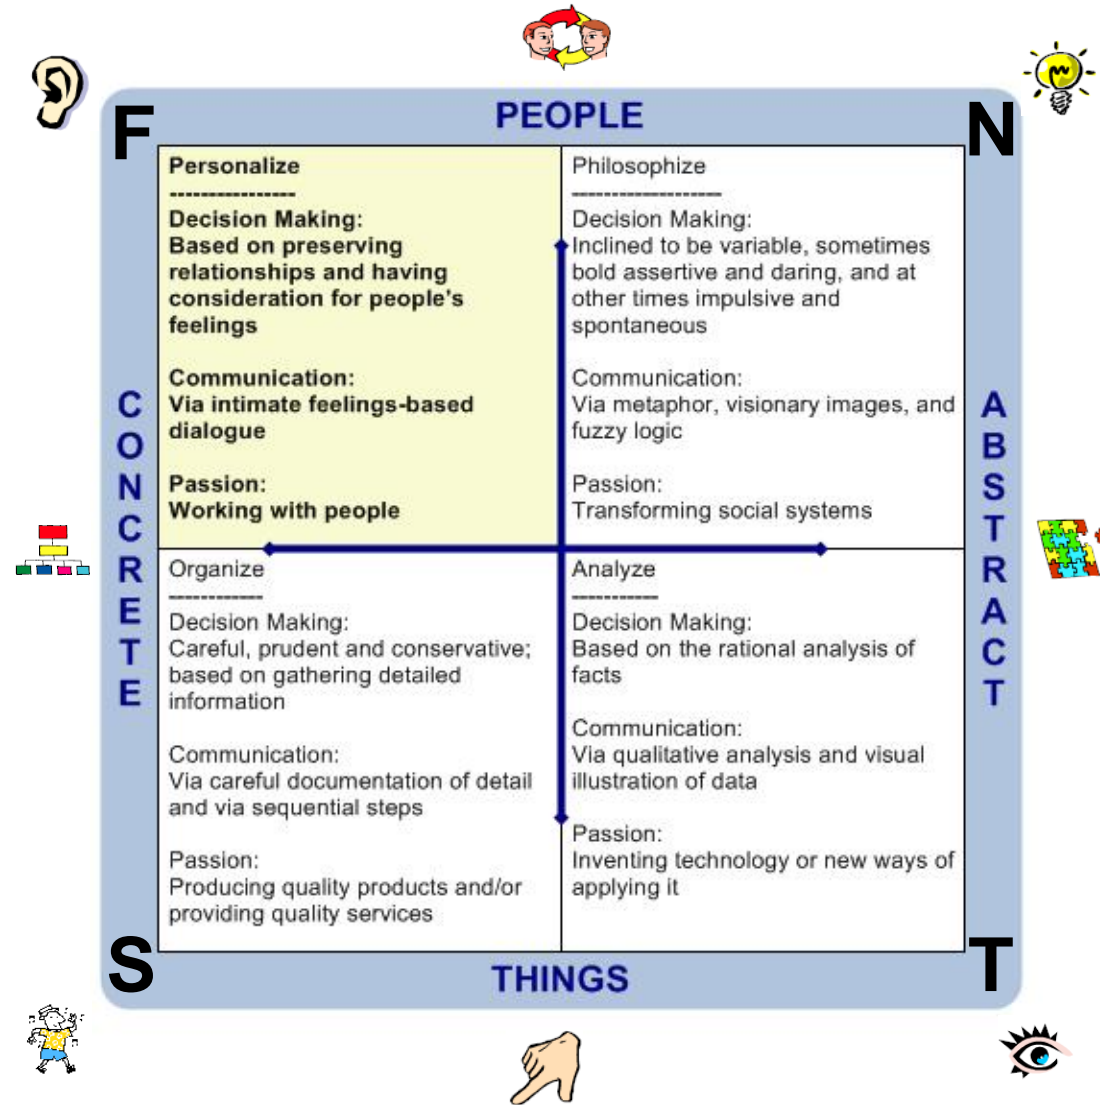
F

PEOPLE

N

CONCRETE

ABSTRACT

Personalize
----------------
Decision Making:
Based on preserving relationships and having consideration for people's feelings

Communication:
Via intimate feelings-based dialogue

Passion:
Working with people

Philosophize
-------------------
Decision Making:
Inclined to be variable, sometimes bold assertive and daring, and at other times impulsive and spontaneous

Communication:
Via metaphor, visionary images, and fuzzy logic

Passion:
Transforming social systems

Organize
------------
Decision Making:
Careful, prudent and conservative; based on gathering detailed information

Communication:
Via careful documentation of detail and via sequential steps

Passion:
Producing quality products and/or providing quality services

Analyze
-----------
Decision Making:
Based on the rational analysis of facts

Communication:
Via qualitative analysis and visual illustration of data

Passion:
Inventing technology or new ways of applying it

S

THINGS

T